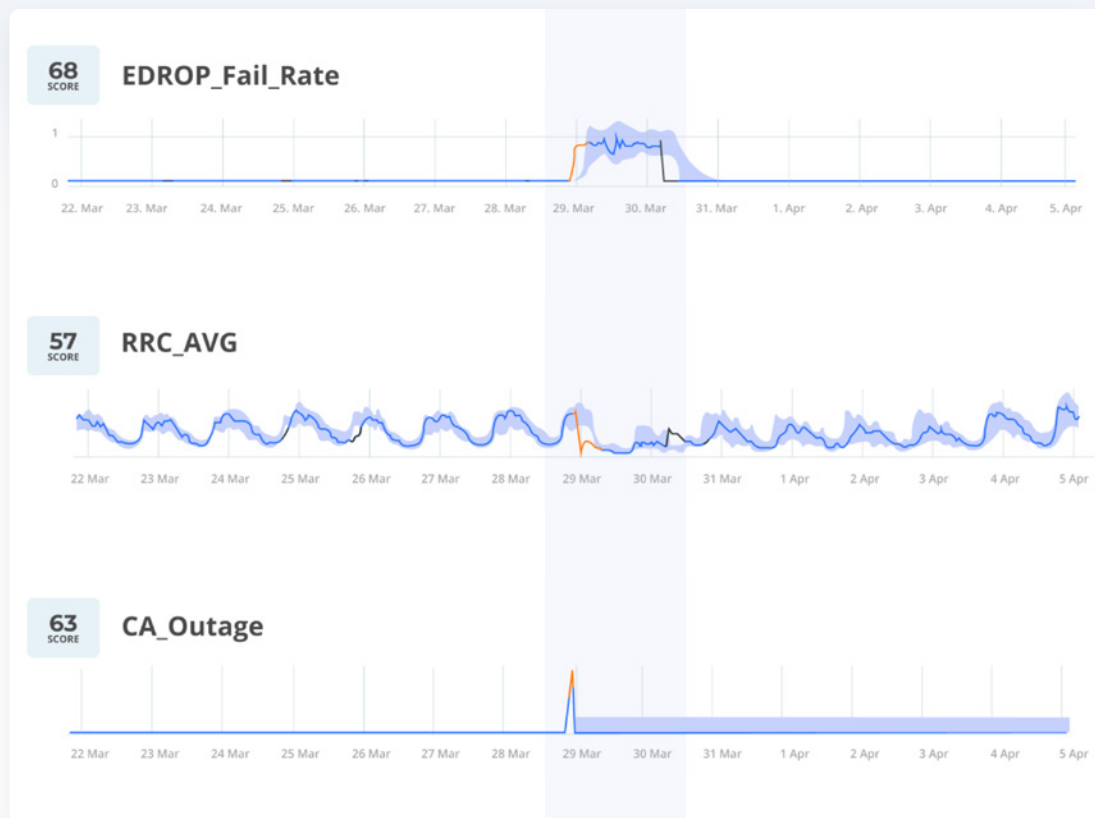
68
SCORE
EDROP_Fail_Rate

1
0
22. Mar 23. Mar 24. Mar 25. Mar 26. Mar 27. Mar 28. Mar 29. Mar 30. Mar 31. Mar 1. Apr 2. Apr 3. Apr 4. Apr 5. Apr

57
SCORE
RRC_AVG

22 Mar 23 Mar 24 Mar 25 Mar 26 Mar 27 Mar 28 Mar 29 Mar 30 Mar 31 Mar 1 Apr 2 Apr 3 Apr 4 Apr 5 Apr

63
SCORE
CA_Outage

22 Mar 23 Mar 24 Mar 25 Mar 26 Mar 27 Mar 28 Mar 29 Mar 30 Mar 31 Mar 1 Apr 2 Apr 3 Apr 4 Apr 5 Apr